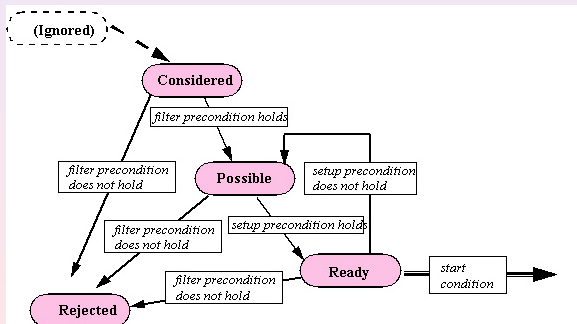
(Ignored)

Considered

filter precondition holds

filter precondition does not hold

Possible

setup precondition does not hold

filter precondition does not hold

setup precondition holds

Ready

start condition

filter precondition does not hold

Rejected